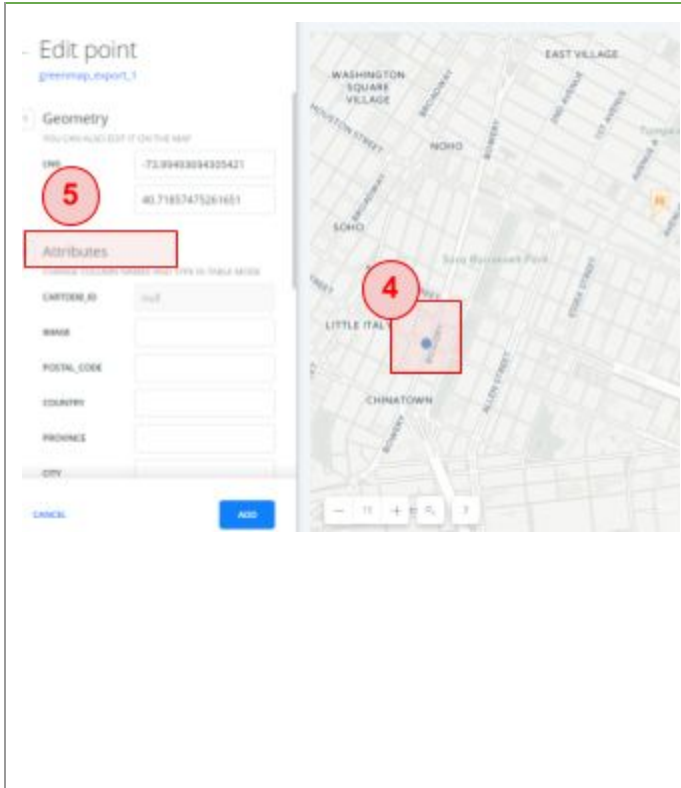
Edit point
greenmap_export_1

Geometry
YOU CAN ALSO EDIT IT ON THE MAP

LNG -73.99493694305421
40.71657475261651

5

Attributes
CHANGE COLUMN NAMES AND TYPE IN TABLE MODE

CARTODB_ID null
IMAGE
POSTAL_CODE
COUNTRY
PROVINCE
CITY

CANCEL
ADD

WASHINGTON SQUARE VILLAGE
EAST VILLAGE
HOUSTON STREET
BROADWAY
NOHO
BOWERY
SOHO
Sara Roosevelt Park
4
LITTLE ITALY
CHINATOWN
ALLEN STREET
BOWERY

− 11 + ?